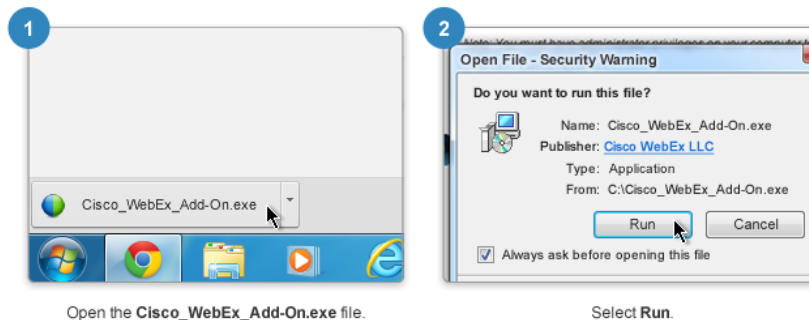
1

Cisco_WebEx_Add-On.exe

Open the **Cisco_WebEx_Add-On.exe** file.

2

Note: You must have administrator privileges on your computer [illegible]

Open File - Security Warning

Do you want to run this file?

Name: Cisco_WebEx_Add-On.exe

Publisher: Cisco WebEx LLC

Type: Application

From: C:\Cisco_WebEx_Add-On.exe

Run

Cancel

Always ask before opening this file

Select **Run**.